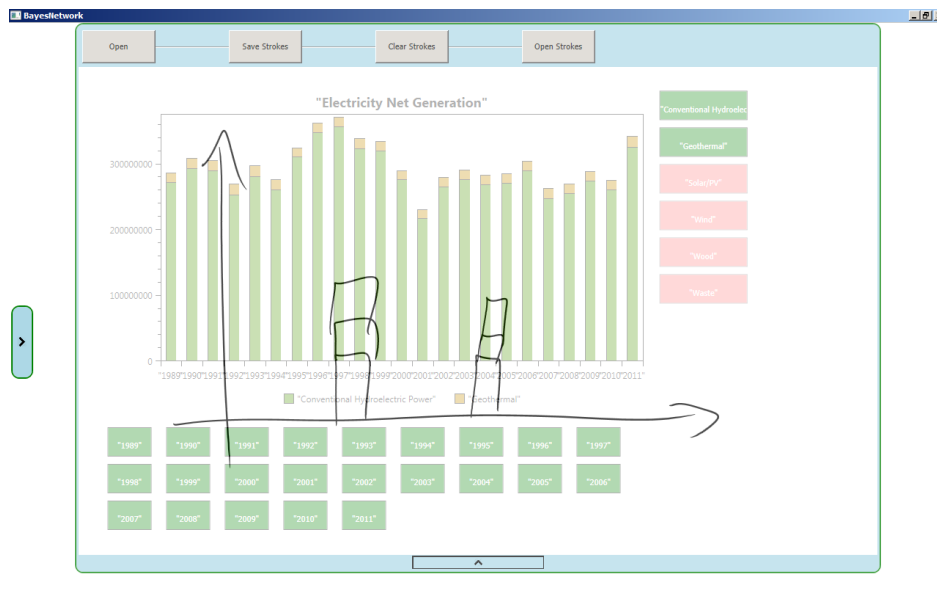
BayesNetwork

Open
Save Strokes
Clear Strokes
Open Strokes

"Electricity Net Generation"

300000000
200000000
100000000
0

"1989" "1990" "1991" "1992" "1993" "1994" "1995" "1996" "1997" "1998" "1999" "2000" "2001" "2002" "2003" "2004" "2005" "2006" "2007" "2008" "2009" "2010" "2011"

"Conventional Hydroelectric Power" "Geothermal"

"Conventional Hydroelec
"Geothermal"
"Solar/PV"
"Wind"
"Wood"
"Waste"

"1989" "1990" "1991" "1992" "1993" "1994" "1995" "1996" "1997"
"1998" "1999" "2000" "2001" "2002" "2003" "2004" "2005" "2006"
"2007" "2008" "2009" "2010" "2011"